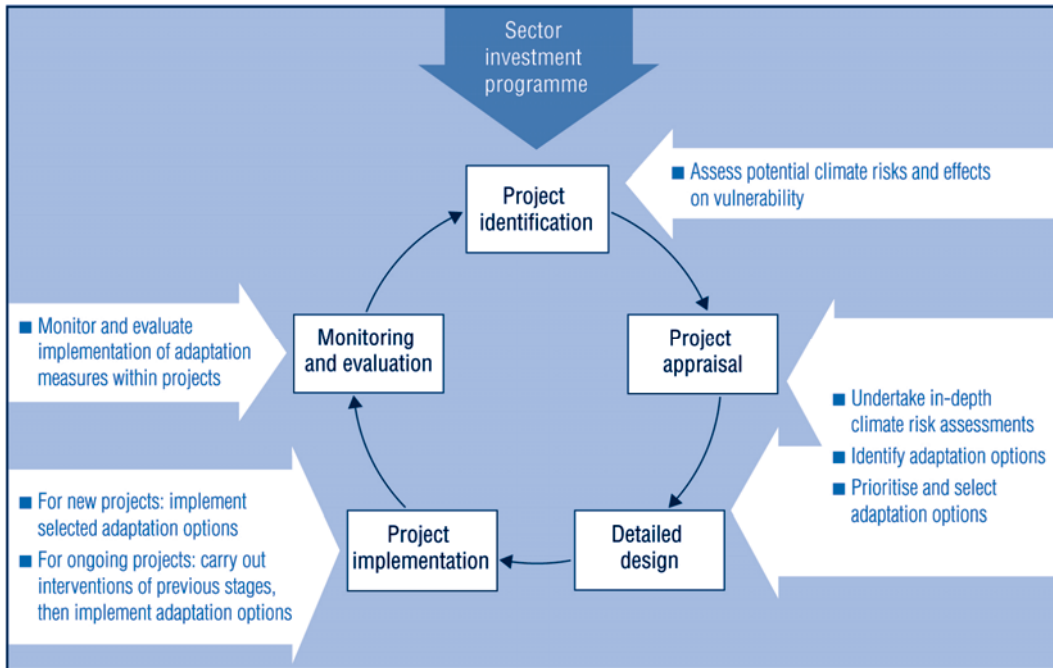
Sector investment programme

Project identification

■ Assess potential climate risks and effects on vulnerability

Project appraisal

■ Undertake in-depth climate risk assessments
■ Identify adaptation options
■ Prioritise and select adaptation options

Detailed design

Project implementation

■ For new projects: implement selected adaptation options
■ For ongoing projects: carry out interventions of previous stages, then implement adaptation options

Monitoring and evaluation

■ Monitor and evaluate implementation of adaptation measures within projects